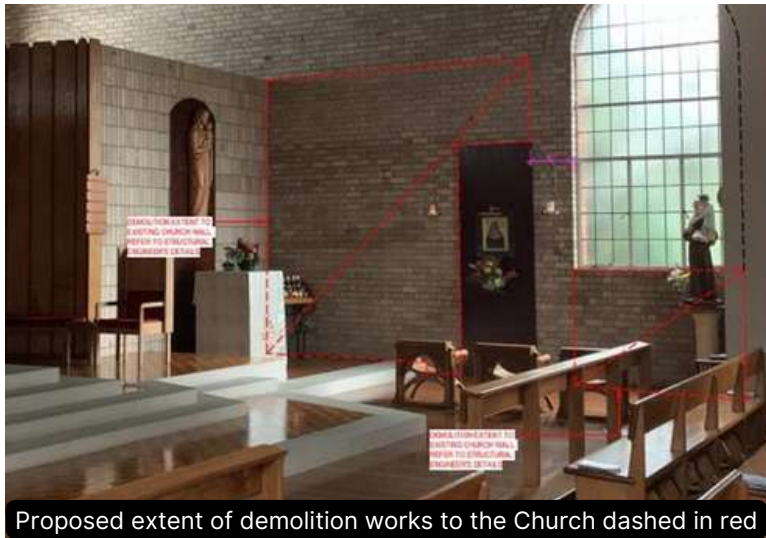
DEMOLITION EXTENT TO EXISTING CHURCH WALL REFER TO STRUCTURAL ENGINEER'S DETAILS

DEMOLITION EXTENT TO EXISTING CHURCH WALL REFER TO STRUCTURAL ENGINEER'S DETAILS

Proposed extent of demolition works to the Church dashed in red